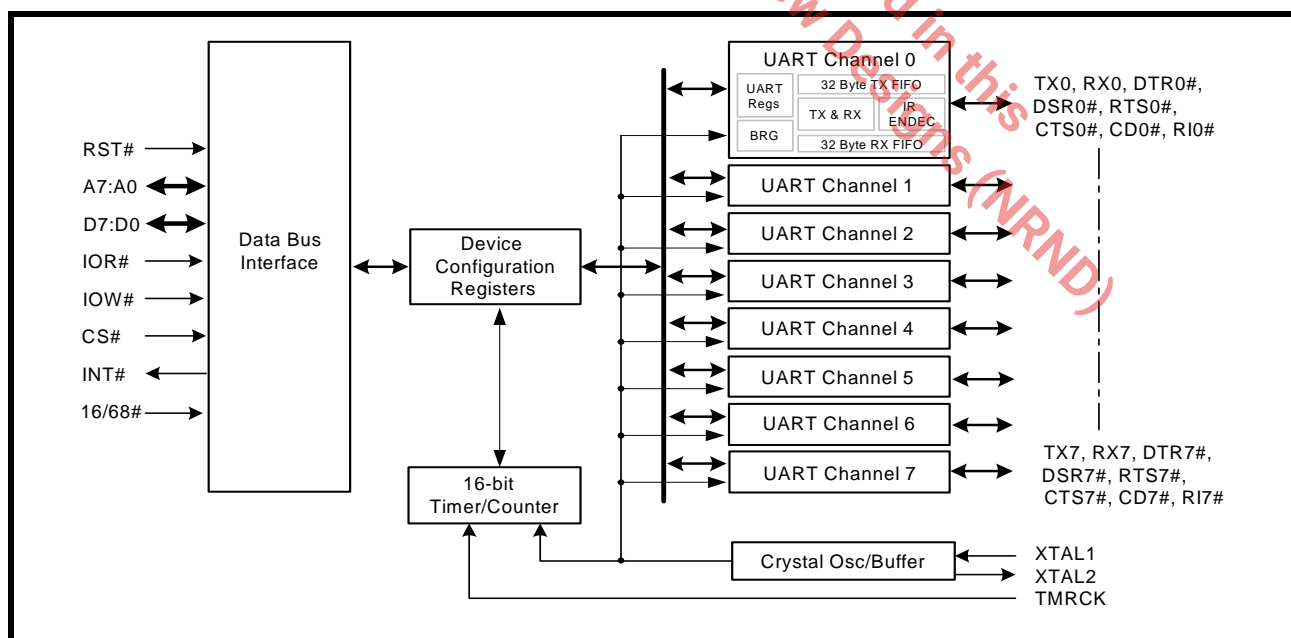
RST#
A7:A0
D7:D0
IOR#
IOW#
CS#
INT#
16/68#

Data Bus Interface

Device Configuration Registers

16-bit Timer/Counter

UART Channel 0
UART Regs
BRG
32 Byte TX FIFO
TX & RX
IR ENDEC
32 Byte RX FIFO

UART Channel 1
UART Channel 2
UART Channel 3
UART Channel 4
UART Channel 5
UART Channel 6
UART Channel 7

TX0, RX0, DTR0#, DSR0#, RTS0#, CTS0#, CD0#, RI0#

TX7, RX7, DTR7#, DSR7#, RTS7#, CTS7#, CD7#, RI7#

Crystal Osc/Buffer
XTAL1
XTAL2
TMRCK

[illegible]d in this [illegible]w Designs (NRND)